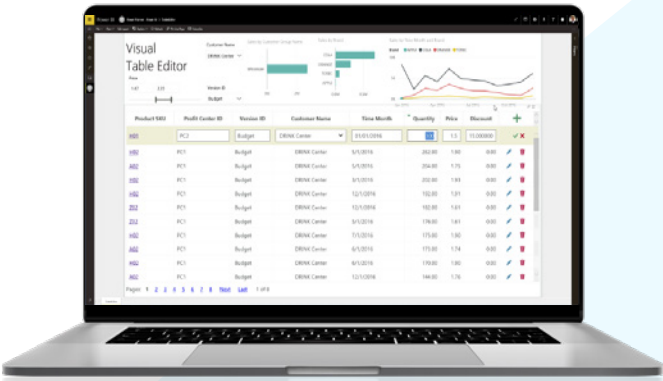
Visual Table Editor

Customer Name
DRINK Center

Version ID
Budget

Price
1.47 2.15

| Product SKU | Profit Center ID | Version ID | Customer Name | Time Month | Quantity | Price | Discount |
|---|---|---|---|---|---|---|---|
| H01 | PC2 | Budget | DRINK Center | 01/01/2016 | | 1.5 | 15.000000 |
| H02 | PC1 | Budget | DRINK Center | 5/1/2016 | 262.00 | 1.66 | 0.00 |
| A02 | PC1 | Budget | DRINK Center | 5/1/2016 | 204.00 | 1.75 | 0.00 |
| H01 | PC1 | Budget | DRINK Center | 5/1/2016 | 152.00 | 1.93 | 0.00 |
| H02 | PC1 | Budget | DRINK Center | 12/1/2016 | 102.00 | 1.61 | 0.00 |
| Z02 | PC1 | Budget | DRINK Center | 12/1/2016 | 102.00 | 1.61 | 0.00 |
| Z02 | PC1 | Budget | DRINK Center | 5/1/2016 | 176.00 | 1.61 | 0.00 |
| H02 | PC1 | Budget | DRINK Center | 7/1/2016 | 175.00 | 1.60 | 0.00 |
| A02 | PC1 | Budget | DRINK Center | 6/1/2016 | 172.00 | 1.74 | 0.00 |
| H02 | PC1 | Budget | DRINK Center | 6/1/2016 | 170.00 | 1.69 | 0.00 |
| A01 | PC1 | Budget | DRINK Center | 12/1/2016 | 144.00 | 1.76 | 0.00 |

Pages: 1 2 3 4 5 6 7 8 Next Last 1 of 8